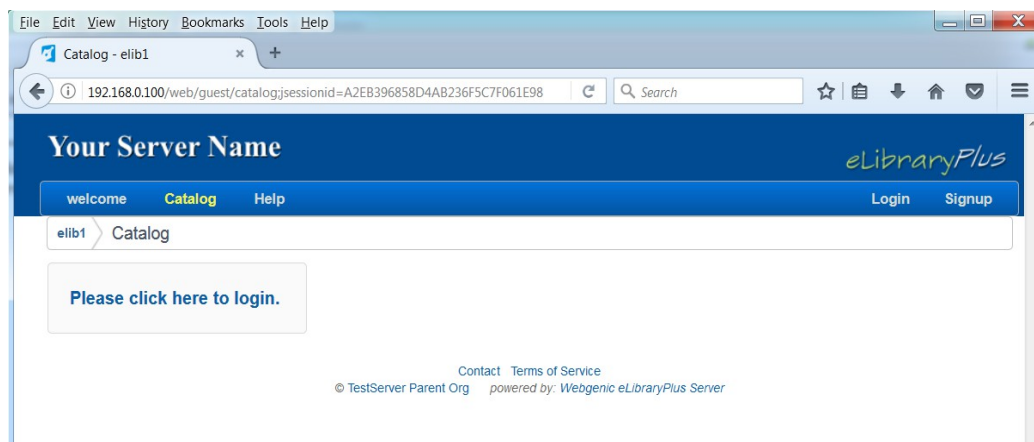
File Edit View History Bookmarks Tools Help

Catalog - elib1 × +

192.168.0.100/web/guest/catalog;jsessionid=A2EB396858D4AB236F5C7F061E98

Search

Your Server Name

eLibraryPlus

welcome Catalog Help

Login Signup

elib1 Catalog

Please click here to login.

Contact Terms of Service

© TestServer Parent Org powered by: Webgenic eLibraryPlus Server